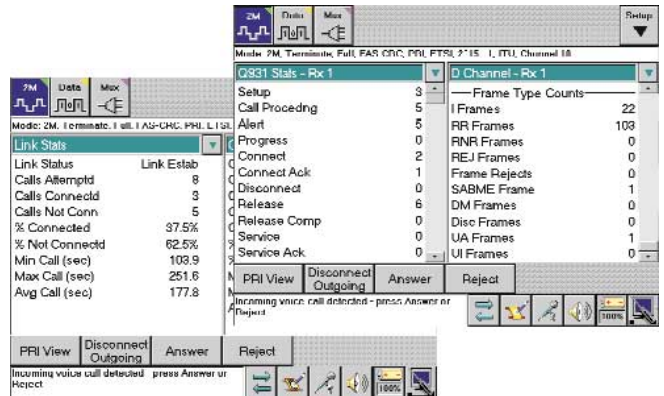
2M Data Mux

Mode: 2M, Terminate, Full, FAS-CRC, PRI, ETSI

Link Stats

| Link Status | Link Estab |
|---|---|
| Calls Attemptd | 8 |
| Calls Connectd | 3 |
| Calls Not Conn | 5 |
| % Connected | 37.5% |
| % Not Connectd | 62.5% |
| Min Call (sec) | 103.9 |
| Max Call (sec) | 251.6 |
| Avg Call (sec) | 177.8 |

PRI View | Disconnect Outgoing | Answer | Reject

Incoming voice call detected press Answer or Reject

100%

2M Data Mux

Setup

Mode: 2M, Terminate, Full, FAS CRC, PRI, ETSI, 2115 1, ITU, Channel 10

Q931 Stats - Rx 1

| Setup | 3 |
|---|---|
| Call Procedng | 5 |
| Alert | 5 |
| Progress | 0 |
| Connect | 2 |
| Connect Ack | 1 |
| Disconnect | 0 |
| Release | 6 |
| Release Comp | 0 |
| Service | 0 |
| Service Ack | 0 |

D Channel - Rx 1

Frame Type Counts

| I Frames | 22 |
|---|---|
| RR Frames | 103 |
| RNR Frames | 0 |
| REJ Frames | 0 |
| Frame Rejects | 0 |
| SABME Frame | 1 |
| DM Frames | 0 |
| Disc Frames | 0 |
| UA Frames | 1 |
| UI Frames | 0 |

PRI View | Disconnect Outgoing | Answer | Reject

Incoming voice call detected - press Answer or Reject

100%